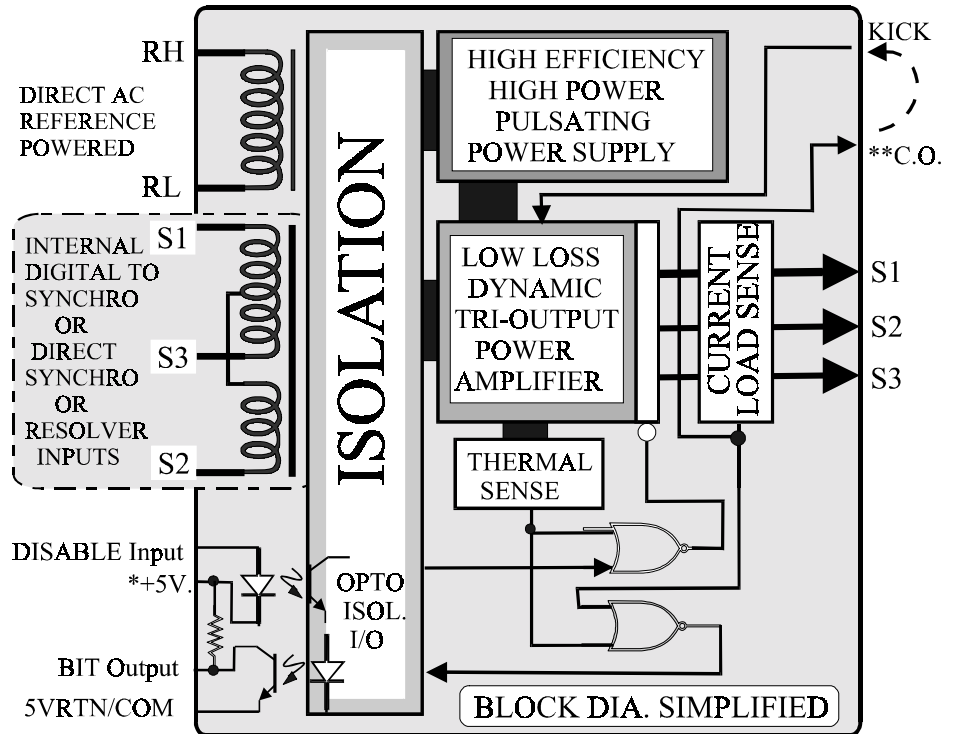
RH

DIRECT AC REFERENCE POWERED

RL

INTERNAL DIGITAL TO SYNCHRO OR DIRECT SYNCHRO OR RESOLVER INPUTS

S1

S3

S2

ISOLATION

HIGH EFFICIENCY HIGH POWER PULSATING POWER SUPPLY

KICK

**C.O.

LOW LOSS DYNAMIC TRI-OUTPUT POWER AMPLIFIER

CURRENT LOAD SENSE

S1

S2

S3

THERMAL SENSE

DISABLE Input

*+5V.

OPTO ISOL. I/O

BIT Output

5VRTN/COM

BLOCK DIA. SIMPLIFIED